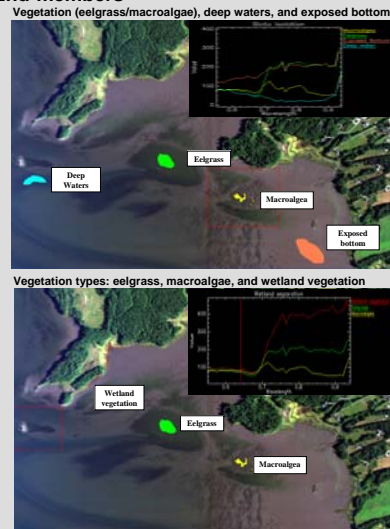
Vegetation (eelgrass/macroalgae), deep waters, and exposed bottom

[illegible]

Deep Waters

Eelgrass

Macroalgea

Exposed bottom

Vegetation types: eelgrass, macroalgae, and wetland vegetation

Wetland vegetation

Wetland vegetation

Eelgrass

Macroalgea